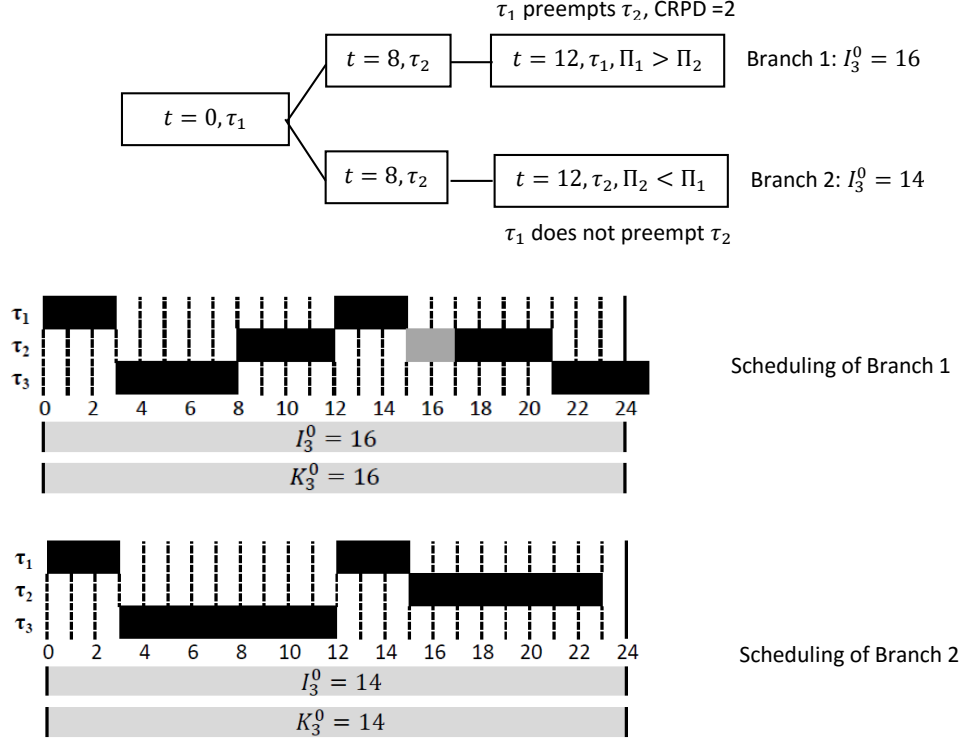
$\tau_1$ preempts $\tau_2$, CRPD =2

$t = 0, \tau_1$

$t = 8, \tau_2$

$t = 12, \tau_1, \Pi_1 > \Pi_2$

Branch 1: $I_3^0 = 16$

$t = 8, \tau_2$

$t = 12, \tau_2, \Pi_2 < \Pi_1$

Branch 2: $I_3^0 = 14$

$\tau_1$ does not preempt $\tau_2$

$\tau_1$
$\tau_2$
$\tau_3$
0 2 4 6 8 10 12 14 16 18 20 22 24

Scheduling of Branch 1

$I_3^0 = 16$

$K_3^0 = 16$

$\tau_1$
$\tau_2$
$\tau_3$
0 2 4 6 8 10 12 14 16 18 20 22 24

Scheduling of Branch 2

$I_3^0 = 14$

$K_3^0 = 14$